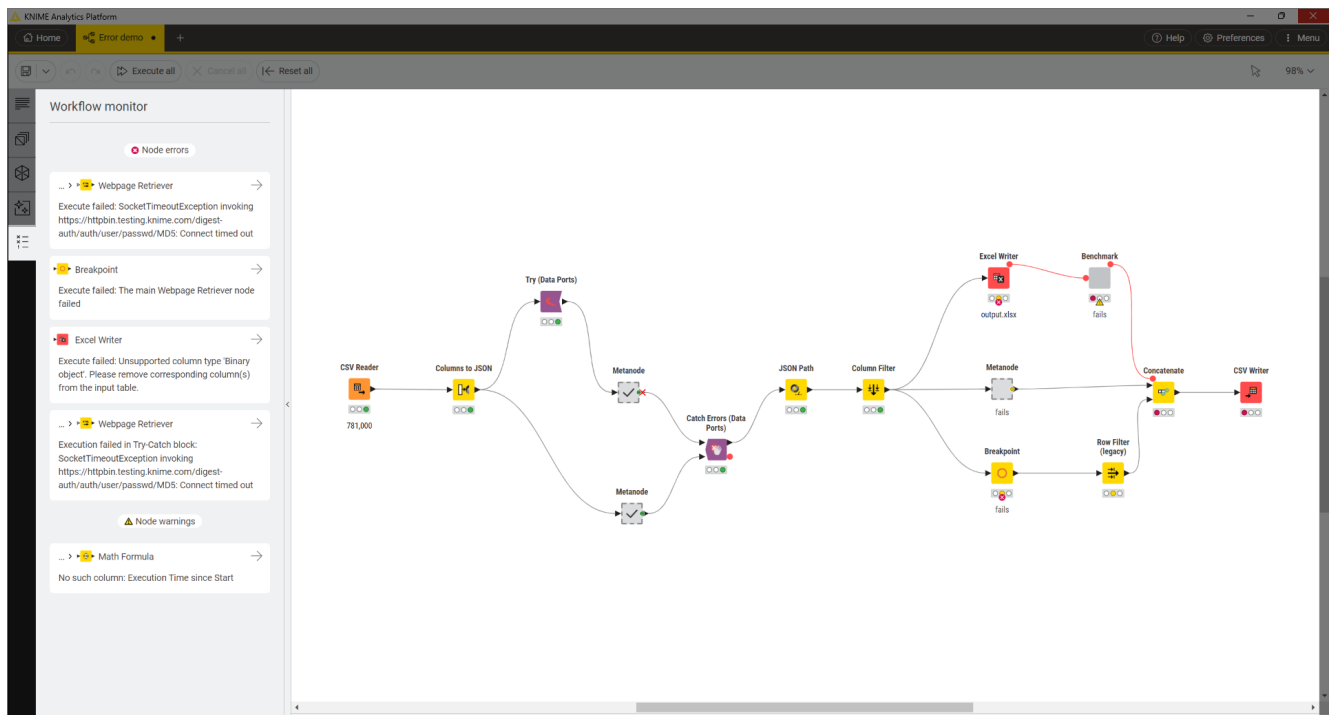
KNIME Analytics Platform

Home

Error demo

Help

Preferences

Menu

Execute all

Cancel all

Reset all

98%

Workflow monitor

Node errors

... > Webpage Retriever

Execute failed: SocketTimeoutException invoking https://httpbin.testing.knime.com/digest-auth/auth/user/passwd/MD5: Connect timed out

Breakpoint

Execute failed: The main Webpage Retriever node failed

Excel Writer

Execute failed: Unsupported column type 'Binary object'. Please remove corresponding column(s) from the input table.

... > Webpage Retriever

Execution failed in Try-Catch block: SocketTimeoutException invoking https://httpbin.testing.knime.com/digest-auth/auth/user/passwd/MD5: Connect timed out

Node warnings

... > Math Formula

No such column: Execution Time since Start

CSV Reader

781,000

Columns to JSON

Try (Data Ports)

Metanode

Metanode

Catch Errors (Data Ports)

JSON Path

Column Filter

Excel Writer

output.xlsx

Benchmark

fails

Metanode

fails

Breakpoint

fails

Row Filter (legacy)

Concatenate

CSV Writer